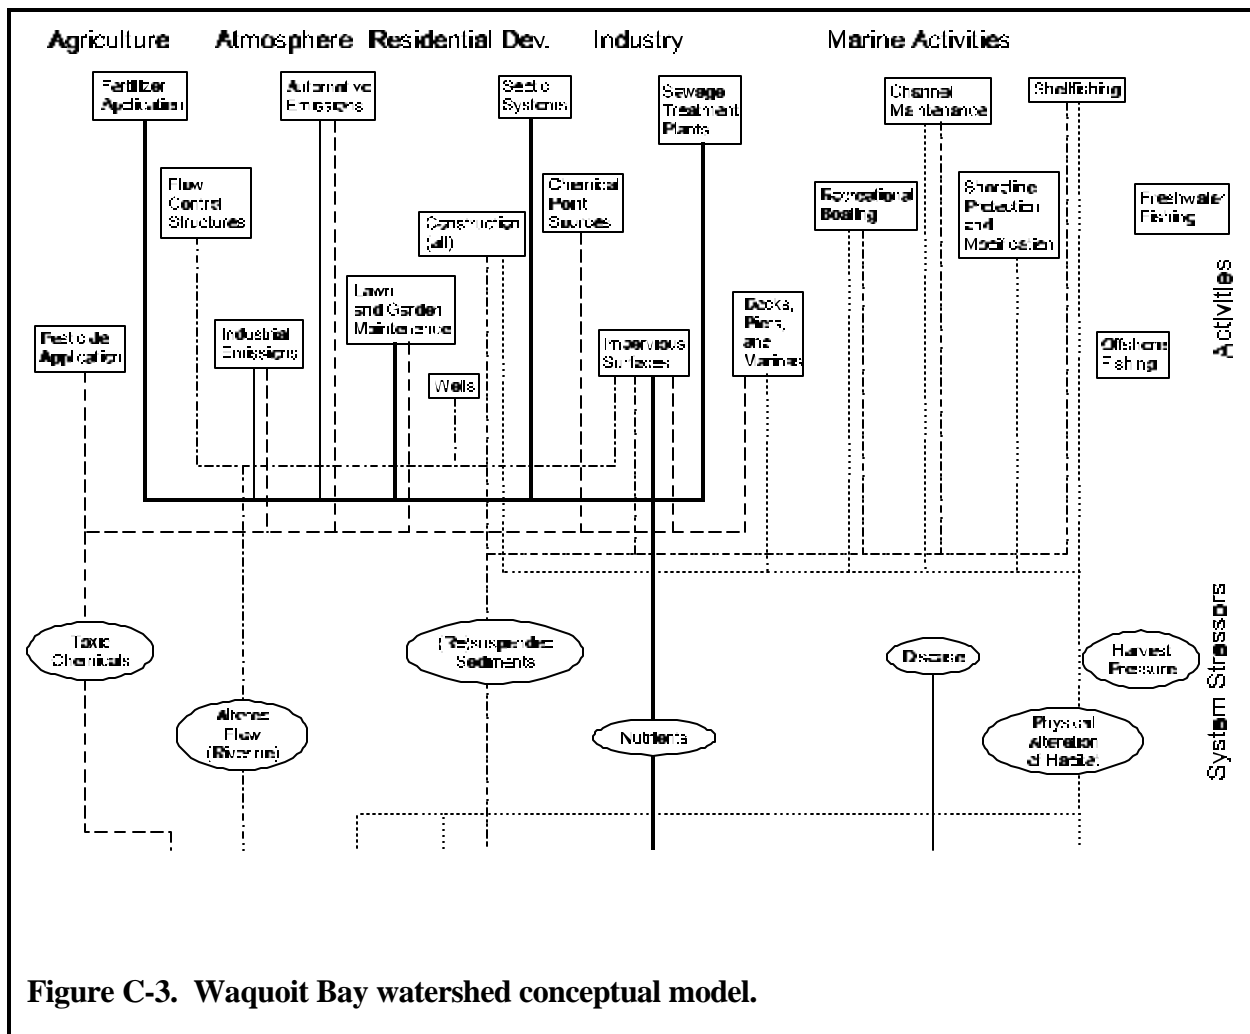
Agriculture Atmosphere Residential Dev. Industry Marine Activities

Fertilizer Application

Automotive Emissions

Septic Systems

Sewage Treatment Plants

Channel Maintenance

Shellfishing

Flow Control Structures

Chemical Point Sources

Recreational Boating

Shoreline Protection and Modification

Freshwater Fishing

Construction (all)

Lawn and Garden Maintenance

Docks, Piers, and Marinas

Activities

Pesticide Application

Industrial Emissions

Impervious Surfaces

Offshore Fishing

Wells

System Stressors

Toxic Chemicals

(Re)suspended Sediments

Disease

Harvest Pressure

Altered Flow (Riverine)

Nutrients

Physical Alteration of Habitat

Figure C-3. Waquoit Bay watershed conceptual model.